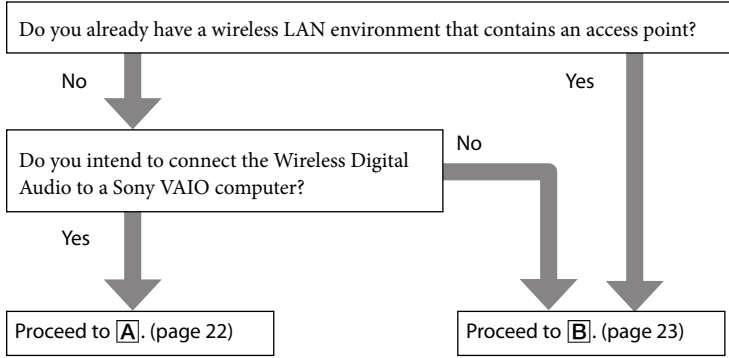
Do you already have a wireless LAN environment that contains an access point?

No

Yes

Do you intend to connect the Wireless Digital Audio to a Sony VAIO computer?

No

Yes

Proceed to A. (page 22)

Proceed to B. (page 23)